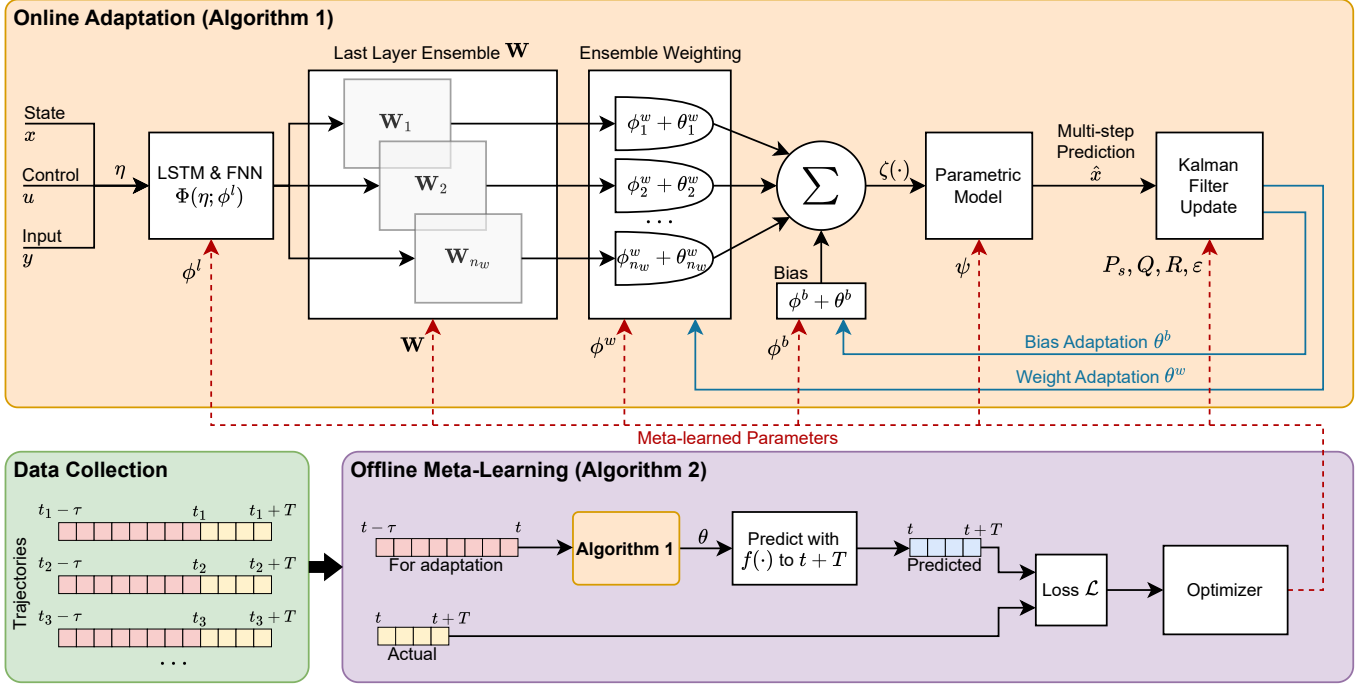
Online Adaptation (Algorithm 1)

Last Layer Ensemble $\mathbf{W}$

Ensemble Weighting

State $x$

Control $u$

Input $y$

$\eta$

LSTM & FNN $\Phi(\eta;\phi^l)$

$\phi^l$

$\mathbf{W}_1$

$\mathbf{W}_2$

$\mathbf{W}_{n_w}$

$\mathbf{W}$

$\phi_1^w+\theta_1^w$

$\phi_2^w+\theta_2^w$

$\phi_{n_w}^w+\theta_{n_w}^w$

$\phi^w$

$\sum$

Bias

$\phi^b+\theta^b$

$\phi^b$

$\zeta(\cdot)$

Parametric Model

$\psi$

Multi-step Prediction $\hat{x}$

Kalman Filter Update

$P_s, Q, R, \varepsilon$

Bias Adaptation $\theta^b$

Weight Adaptation $\theta^w$

Meta-learned Parameters

Data Collection

Trajectories

$t_1-\tau$ $t_1$ $t_1+T$

$t_2-\tau$ $t_2$ $t_2+T$

$t_3-\tau$ $t_3$ $t_3+T$

Offline Meta-Learning (Algorithm 2)

$t-\tau$ $t$

For adaptation

Algorithm 1

$\theta$

Predict with $f(\cdot)$ to $t+T$

$t$ $t+T$

Predicted

Loss $\mathcal{L}$

Optimizer

$t$ $t+T$

Actual